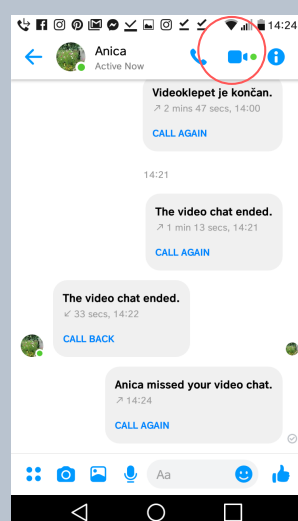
14:24

Anica
Active Now

Videoklepet je končan.
↗ 2 mins 47 secs, 14:00
CALL AGAIN

14:21

The video chat ended.
↗ 1 min 13 secs, 14:21
CALL AGAIN

The video chat ended.
↙ 33 secs, 14:22
CALL BACK

Anica missed your video chat.
↗ 14:24
CALL AGAIN

Aa